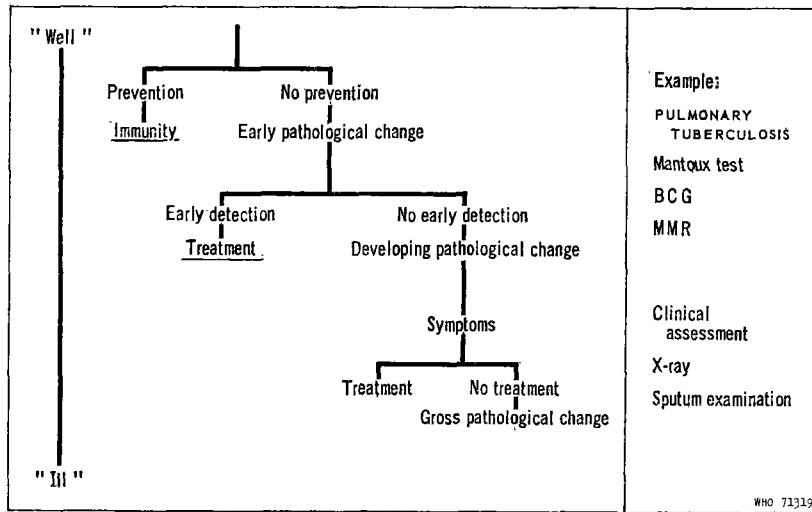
" Well "

Prevention
Immunity

No prevention
Early pathological change

Early detection
Treatment

No early detection
Developing pathological change

Symptoms

Treatment

No treatment
Gross pathological change

" Ill "

Example:

PULMONARY TUBERCULOSIS

Mantoux test

BCG

MMR

Clinical assessment

X-ray

Sputum examination

WHO 71319